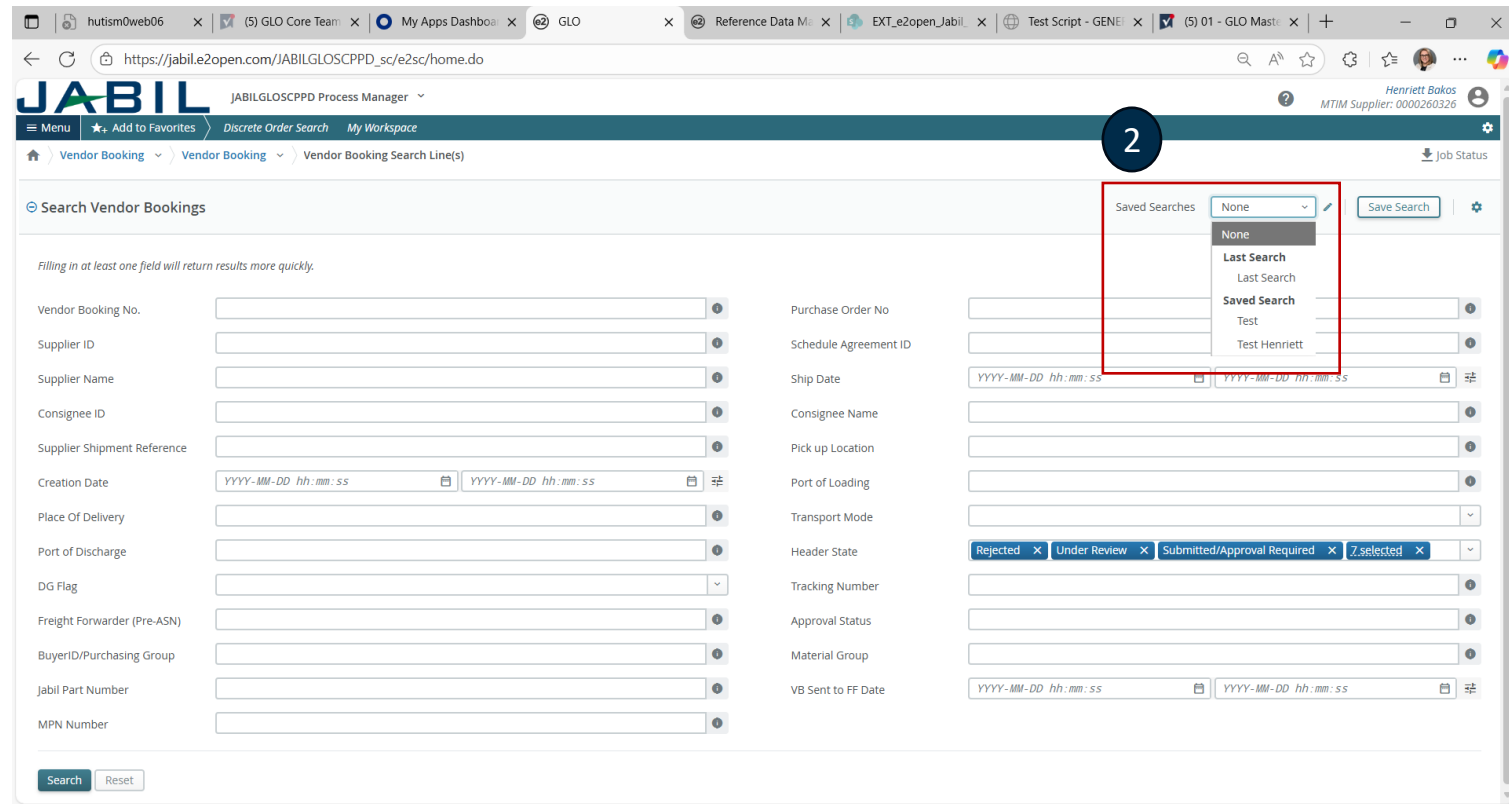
hutism0web06 | (5) GLO Core Team | My Apps Dashboa | GLO | Reference Data Ma | EXT_e2open_Jabil | Test Script - GENE | (5) 01 - GLO Maste

https://jabil.e2open.com/JABILGLOSCPPD_sc/e2sc/home.do

JABIL JABILGLOSCPPD Process Manager

Henriett Bakos
MTIM Supplier: 0000260326

Menu | Add to Favorites | Discrete Order Search | My Workspace

Vendor Booking > Vendor Booking > Vendor Booking Search Line(s)

Job Status

2

Search Vendor Bookings

Saved Searches None Save Search

None
Last Search
Last Search
Saved Search
Test
Test Henriett

Filling in at least one field will return results more quickly.

Vendor Booking No.
Supplier ID
Supplier Name
Consignee ID
Supplier Shipment Reference
Creation Date YYYY-MM-DD hh:mm:ss YYYY-MM-DD hh:mm:ss
Place Of Delivery
Port of Discharge
DG Flag
Freight Forwarder (Pre-ASN)
BuyerID/Purchasing Group
Jabil Part Number
MPN Number

Purchase Order No
Schedule Agreement ID
Ship Date YYYY-MM-DD hh:mm:ss YYYY-MM-DD hh:mm:ss
Consignee Name
Pick up Location
Port of Loading
Transport Mode
Header State Rejected Under Review Submitted/Approval Required 7 selected
Tracking Number
Approval Status
Material Group
VB Sent to FF Date YYYY-MM-DD hh:mm:ss YYYY-MM-DD hh:mm:ss

Search Reset